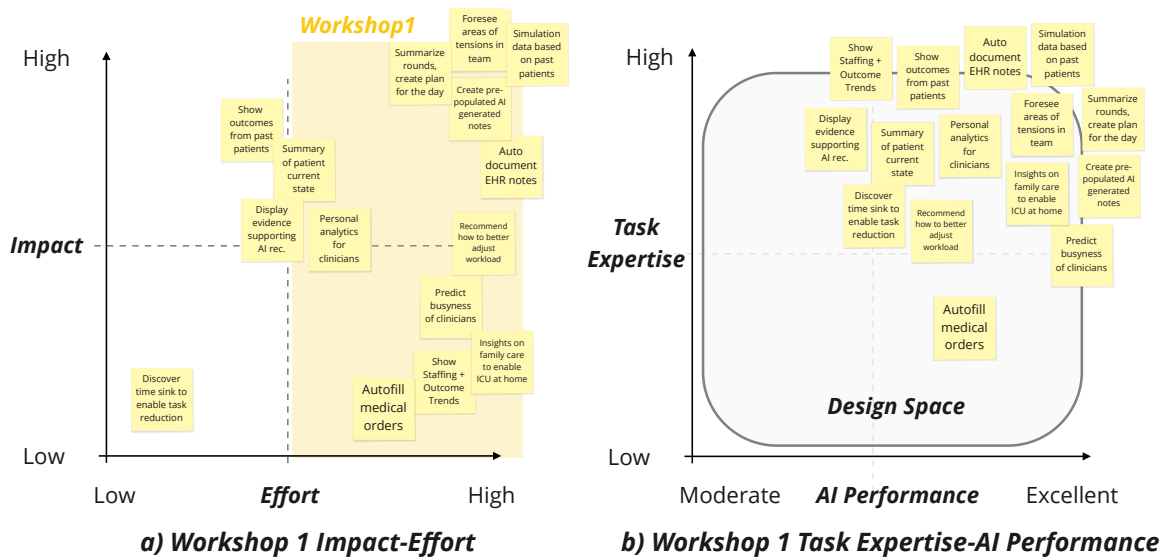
Workshop1

High

Impact

Low

Low

Effort

High

Foresee areas of tensions in team

Simulation data based on past patients

Summarize rounds, create plan for the day

Create pre-populated AI generated notes

Show outcomes from past patients

Summary of patient current state

Auto document EHR notes

Display evidence supporting AI rec.

Personal analytics for clinicians

Recommend how to better adjust workload

Predict busyness of clinicians

Insights on family care to enable ICU at home

Show Staffing + Outcome Trends

Discover time sink to enable task reduction

Autofill medical orders

a) Workshop 1 Impact-Effort

High

Task Expertise

Low

Moderate

AI Performance

Excellent

Show Staffing + Outcome Trends

Show outcomes from past patients

Auto document EHR notes

Simulation data based on past patients

Display evidence supporting AI rec.

Summary of patient current state

Personal analytics for clinicians

Foresee areas of tensions in team

Summarize rounds, create plan for the day

Insights on family care to enable ICU at home

Create pre-populated AI generated notes

Discover time sink to enable task reduction

Recommend how to better adjust workload

Predict busyness of clinicians

Autofill medical orders

Design Space

b) Workshop 1 Task Expertise-AI Performance